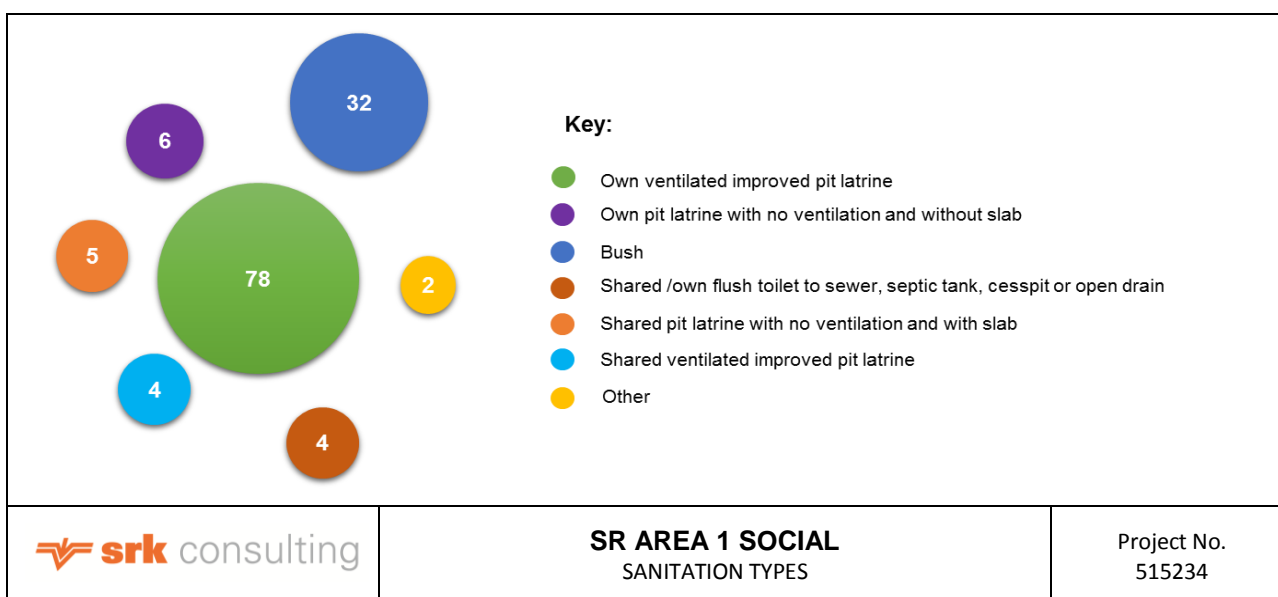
32

6

5

78

2

4

4

Key:

Own ventilated improved pit latrine

Own pit latrine with no ventilation and without slab

Bush

Shared /own flush toilet to sewer, septic tank, cesspit or open drain

Shared pit latrine with no ventilation and with slab

Shared ventilated improved pit latrine

Other

srk consulting

SR AREA 1 SOCIAL
SANITATION TYPES

Project No.
515234